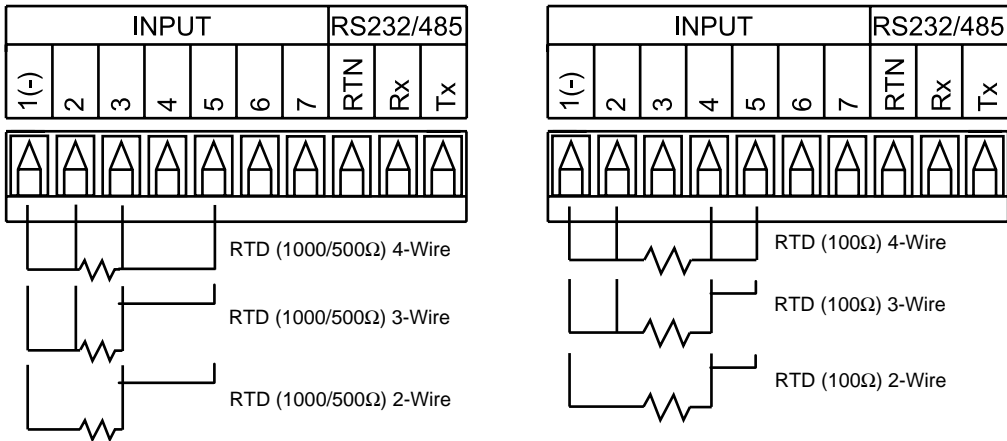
INPUT

RS232/485

1(-)
2
3
4
5
6
7
RTN
Rx
Tx

RTD (1000/500Ω) 4-Wire

RTD (1000/500Ω) 3-Wire

RTD (1000/500Ω) 2-Wire

INPUT

RS232/485

1(-)
2
3
4
5
6
7
RTN
Rx
Tx

RTD (100Ω) 4-Wire

RTD (100Ω) 3-Wire

RTD (100Ω) 2-Wire